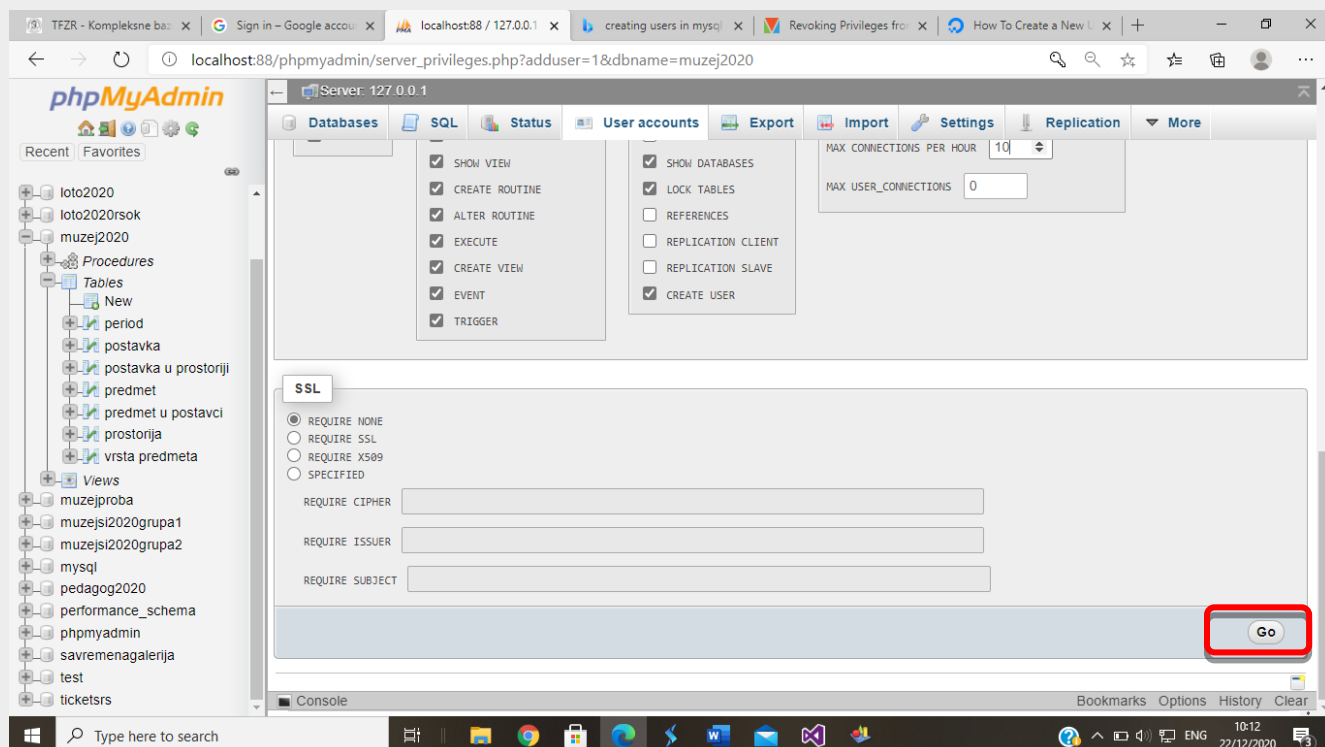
TFZR - Kompleksne baz × | Sign in – Google accou × | localhost:88 / 127.0.0.1 × | creating users in mysql × | Revoking Privileges fro × | How To Create a New U × | +

localhost:88/phpmyadmin/server_privileges.php?adduser=1&dbname=muzej2020

phpMyAdmin

Recent Favorites

loto2020
loto2020rsok
muzej2020
Procedures
Tables
New
period
postavka
postavka u prostoriji
predmet
predmet u postavci
prostorija
vrsta predmeta
Views
muzejproba
muzejsi2020grupa1
muzejsi2020grupa2
mysql
pedagog2020
performance_schema
phpmyadmin
savremenagalerija
test
ticketsrs

Server: 127.0.0.1

Databases | SQL | Status | User accounts | Export | Import | Settings | Replication | More

SHOW VIEW
CREATE ROUTINE
ALTER ROUTINE
EXECUTE
CREATE VIEW
EVENT
TRIGGER

SHOW DATABASES
LOCK TABLES
REFERENCES
REPLICATION CLIENT
REPLICATION SLAVE
CREATE USER

MAX CONNECTIONS PER HOUR 10
MAX USER_CONNECTIONS 0

SSL

REQUIRE NONE
REQUIRE SSL
REQUIRE X509
SPECIFIED

REQUIRE CIPHER
REQUIRE ISSUER
REQUIRE SUBJECT

Go

Console

Bookmarks Options History Clear

Type here to search

ENG 10:12 22/12/2020